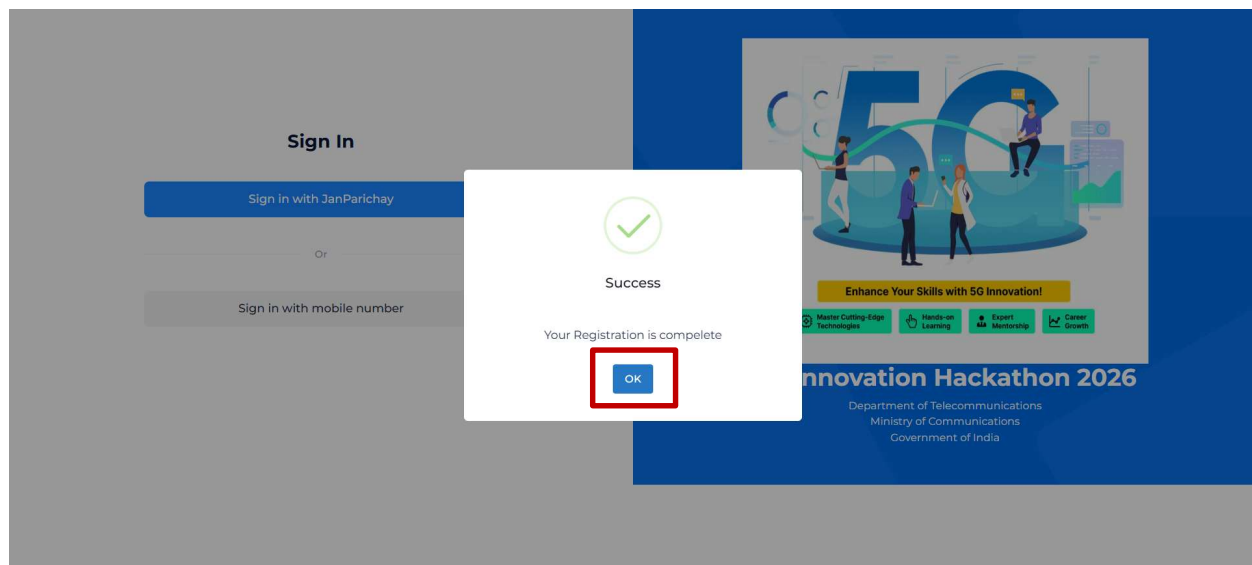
Sign In

Sign in with JanParichay

Or

Sign in with mobile number

Success

Your Registration is compelete

OK

5G

Enhance Your Skills with 5G Innovation!

Master Cutting-Edge Technologies

Hands-on Learning

Expert Mentorship

Career Growth

nnovation Hackathon 2026

Department of Telecommunications
Ministry of Communications
Government of India